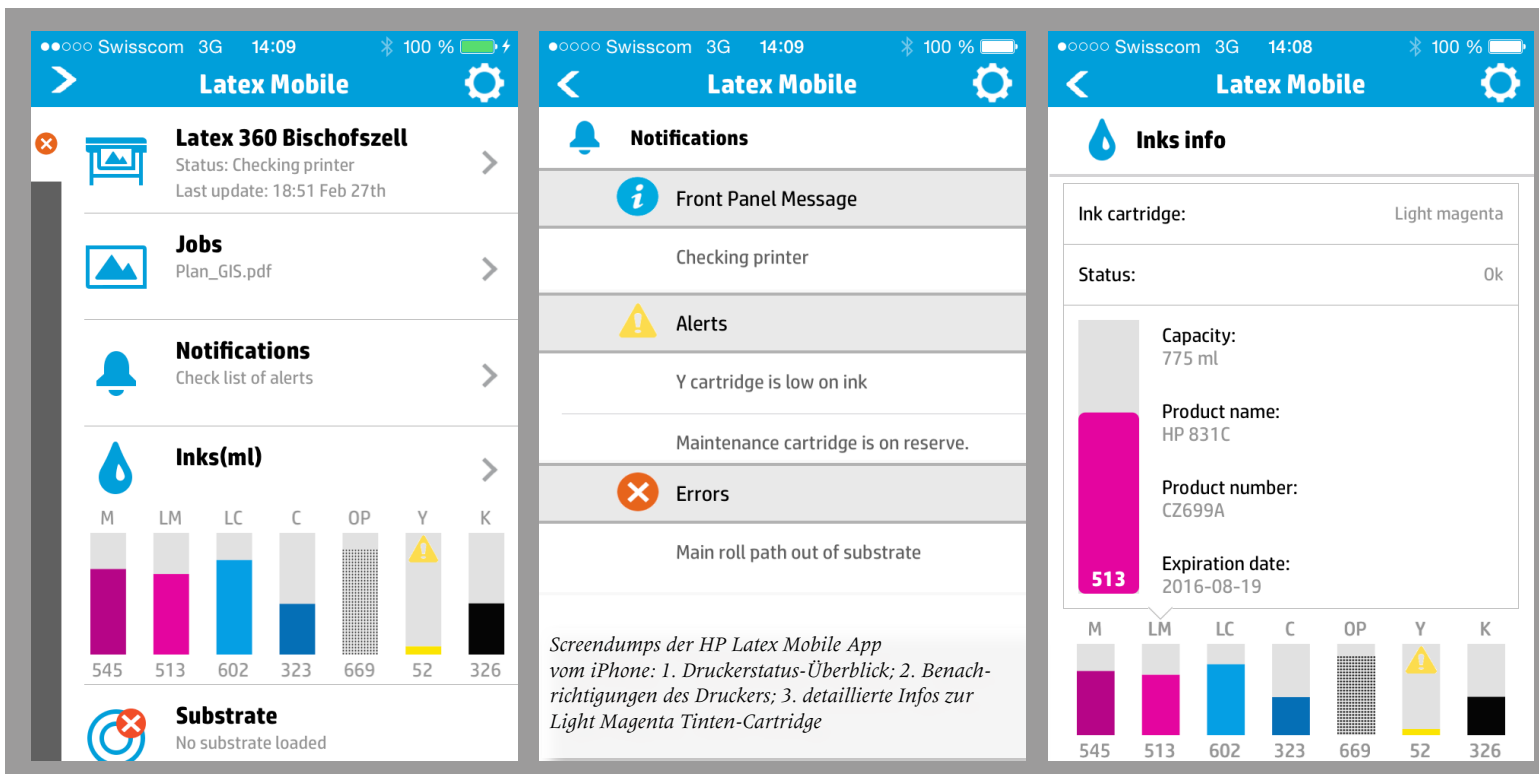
●●○○○ Swisscom 3G 14:09 100 %

Latex Mobile

Latex 360 Bischofszell
Status: Checking printer
Last update: 18:51 Feb 27th

Jobs
Plan_GIS.pdf

Notifications
Check list of alerts

Inks(ml)

| M | LM | LC | C | OP | Y | K |
|---|---|---|---|---|---|---|
| 545 | 513 | 602 | 323 | 669 | 52 | 326 |

Substrate
No substrate loaded

●○○○○ Swisscom 3G 14:09 100 %

Latex Mobile

Notifications

Front Panel Message

Checking printer

Alerts

Y cartridge is low on ink

Maintenance cartridge is on reserve.

Errors

Main roll path out of substrate

Screendumps der HP Latex Mobile App vom iPhone: 1. Druckerstatus-Überblick; 2. Benachrichtigungen des Druckers; 3. detaillierte Infos zur Light Magenta Tinten-Cartridge

●○○○○ Swisscom 3G 14:08 100 %

Latex Mobile

Inks info

Ink cartridge: Light magenta

Status: Ok

513

Capacity:
775 ml

Product name:
HP 831C

Product number:
CZ699A

Expiration date:
2016-08-19

| M | LM | LC | C | OP | Y | K |
|---|---|---|---|---|---|---|
| 545 | 513 | 602 | 323 | 669 | 52 | 326 |